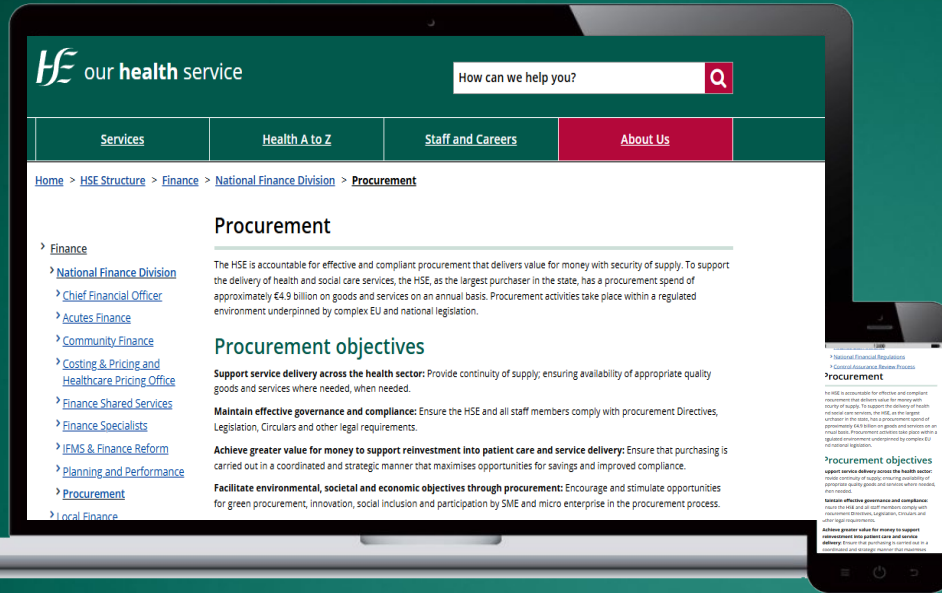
HSE our health service

How can we help you?

Services | Health A to Z | Staff and Careers | About Us

Home > HSE Structure > Finance > National Finance Division > Procurement

Finance
National Finance Division
Chief Financial Officer
Acutes Finance
Community Finance
Costing & Pricing and Healthcare Pricing Office
Finance Shared Services
Finance Specialists
IFMS & Finance Reform
Planning and Performance
Procurement
Local Finance

Procurement

The HSE is accountable for effective and compliant procurement that delivers value for money with security of supply. To support the delivery of health and social care services, the HSE, as the largest purchaser in the state, has a procurement spend of approximately €4.9 billion on goods and services on an annual basis. Procurement activities take place within a regulated environment underpinned by complex EU and national legislation.

Procurement objectives

Support service delivery across the health sector: Provide continuity of supply; ensuring availability of appropriate quality goods and services where needed, when needed.

Maintain effective governance and compliance: Ensure the HSE and all staff members comply with procurement Directives, Legislation, Circulars and other legal requirements.

Achieve greater value for money to support reinvestment into patient care and service delivery: Ensure that purchasing is carried out in a coordinated and strategic manner that maximises opportunities for savings and improved compliance.

Facilitate environmental, societal and economic objectives through procurement: Encourage and stimulate opportunities for green procurement, innovation, social inclusion and participation by SME and micro enterprise in the procurement process.

National Financial Regulations
Control Assurance Review Process
Procurement
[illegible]
Procurement objectives
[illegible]